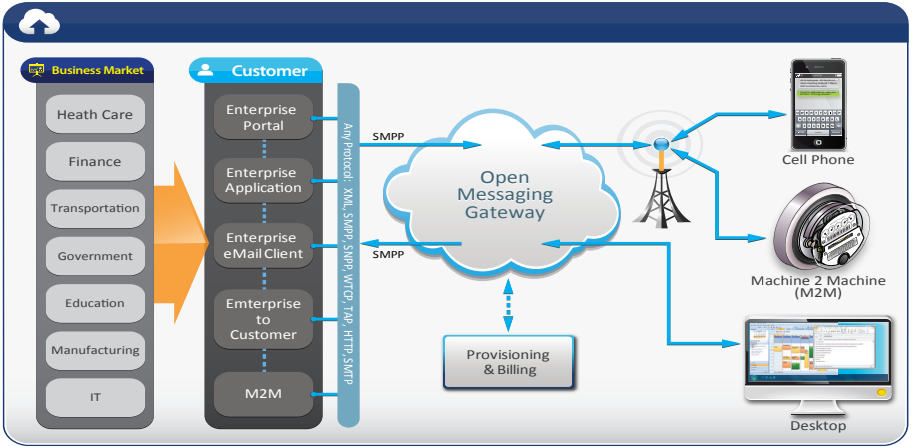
Business Market

Heath Care

Finance

Transportation

Government

Education

Manufacturing

IT

Customer

Enterprise Portal

Enterprise Application

Enterprise eMail Client

Emterprise to Customer

M2M

Any Protocol: XML, SMPP, SNPP, WTCP, TAP, HTTP, SMTP

SMPP

SMPP

Open Messaging Gateway

Provisioning & Billing

Cell Phone

Machine 2 Machine (M2M)

Desktop